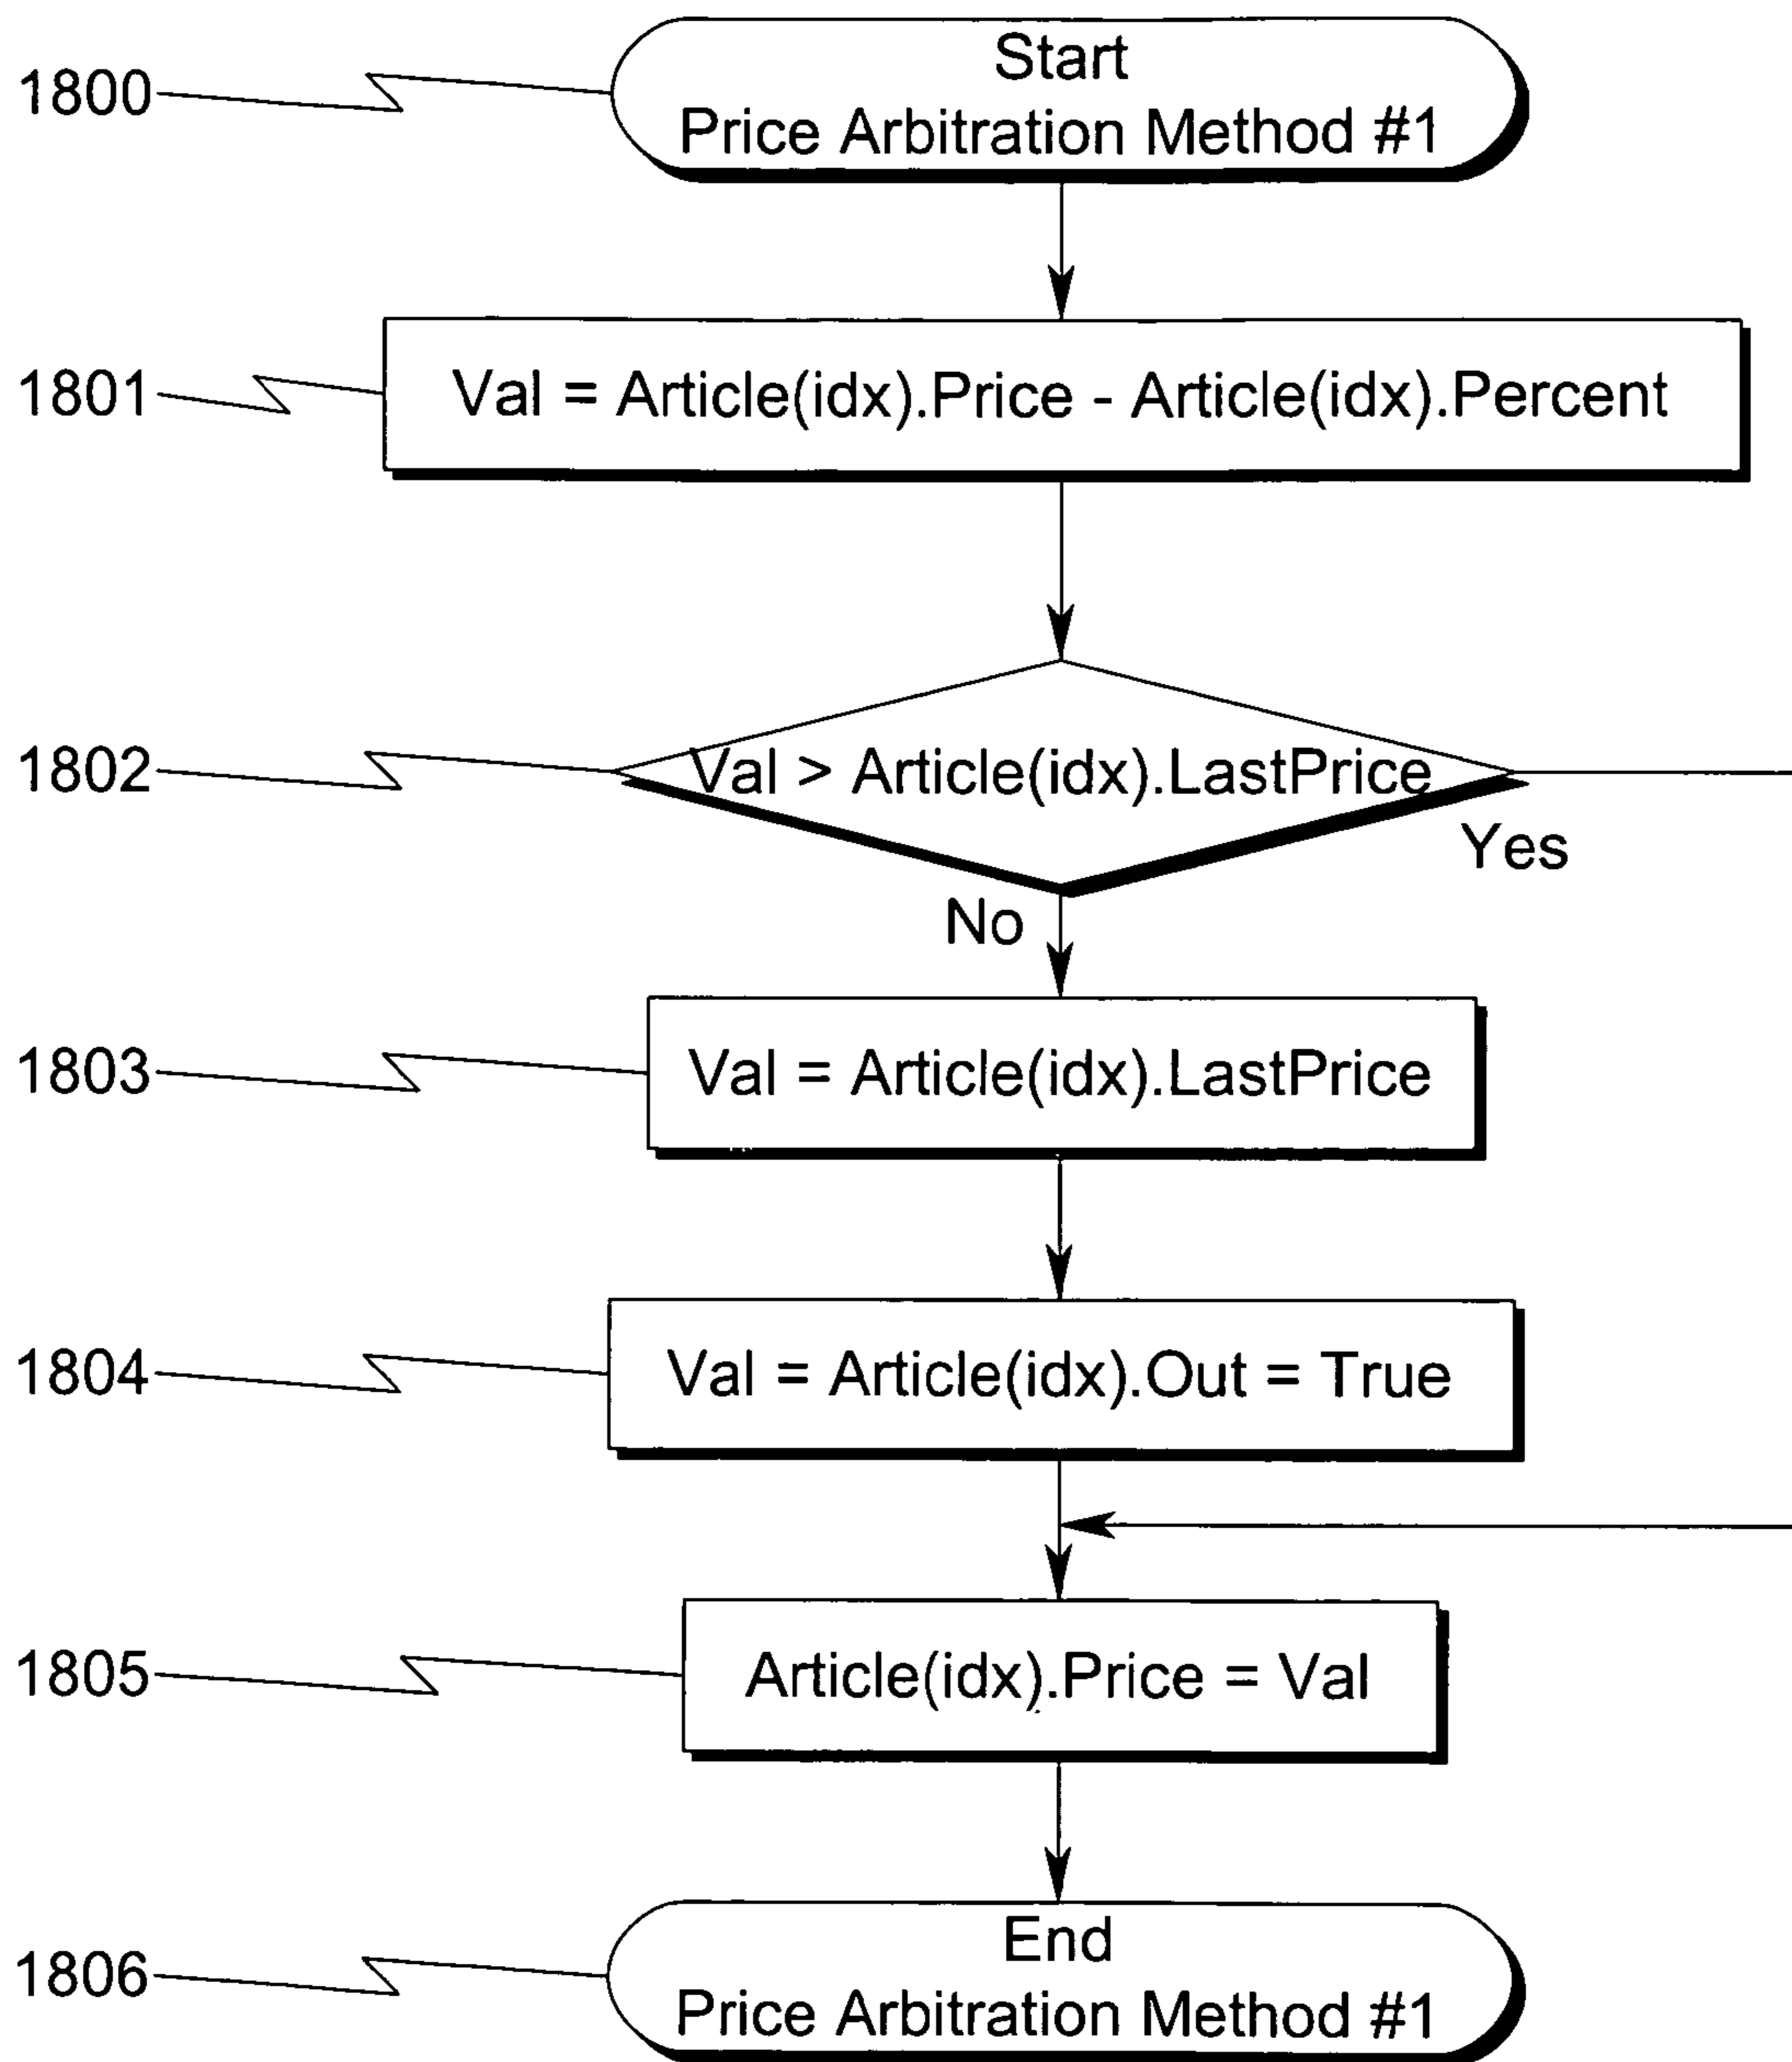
1800
Start
Price Arbitration Method #1

1801
Val = Article(idx).Price - Article(idx).Percent

1802
Val > Article(idx).LastPrice
Yes
No

1803
Val = Article(idx).LastPrice

1804
Val = Article(idx).Out = True

1805
Article(idx).Price = Val

1806
End
Price Arbitration Method #1